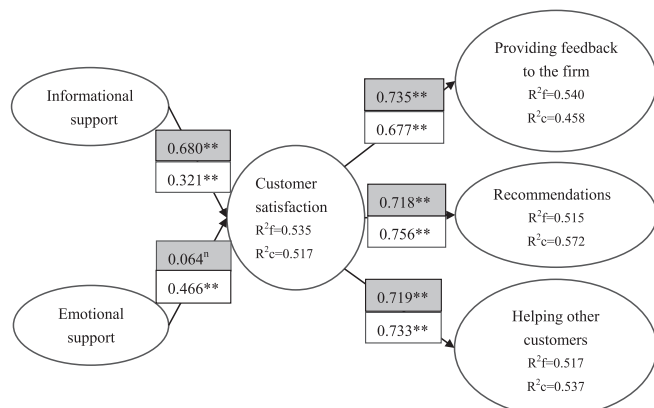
Informational support

0.680**

0.321**

Emotional support

$0.064^{n}$

0.466**

Customer satisfaction

$R^2$f=0.535

$R^2$c=0.517

0.735**

0.677**

Providing feedback to the firm

$R^2$f=0.540

$R^2$c=0.458

0.718**

0.756**

Recommendations

$R^2$f=0.515

$R^2$c=0.572

0.719**

0.733**

Helping other customers

$R^2$f=0.517

$R^2$c=0.537